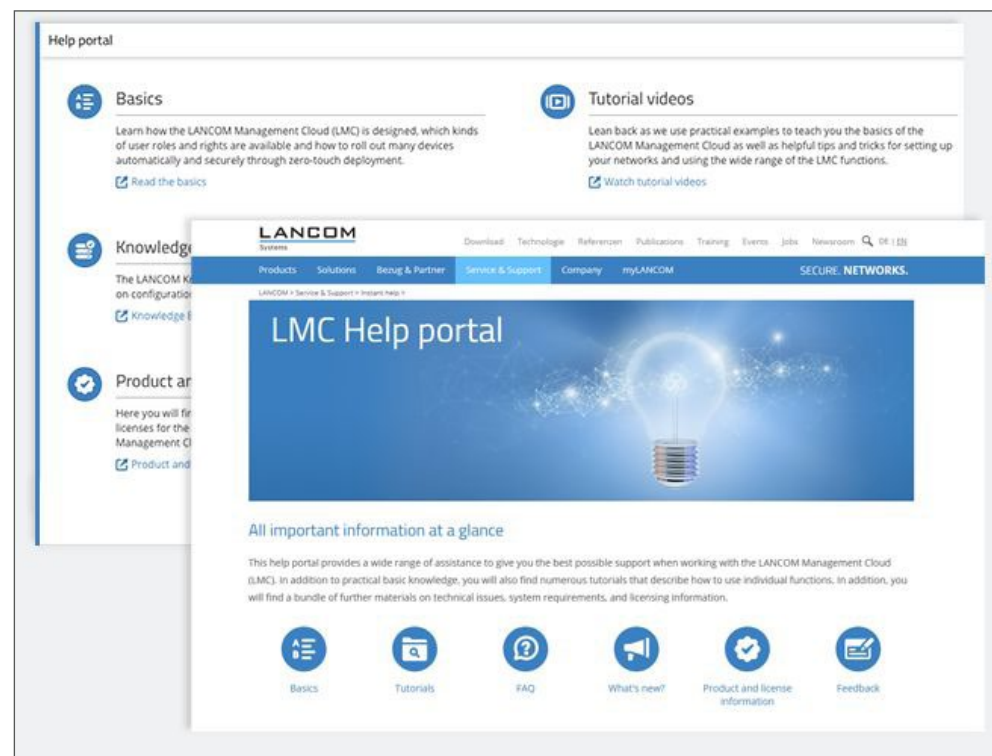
Help portal

Basics

Learn how the LANCOM Management Cloud (LMC) is designed, which kinds of user roles and rights are available and how to roll out many devices automatically and securely through zero-touch deployment.

Read the basics

Tutorial videos

Lean back as we use practical examples to teach you the basics of the LANCOM Management Cloud as well as helpful tips and tricks for setting up your networks and using the wide range of the LMC functions.

Watch tutorial videos

Knowledge

The LANCOM K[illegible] on configuratio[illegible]

Knowledge B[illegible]

Product ar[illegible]

Here you will fi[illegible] licenses for the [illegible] Management Cl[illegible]

Product and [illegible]

LANCOM Systems

Download Technologie Referenzen Publications Training Events Jobs Newsroom DE | EN

Products Solutions Bezug & Partner Service & Support Company myLANCOM SECURE. NETWORKS.

LANCOM > Service & Support > Instant help >

LMC Help portal

All important information at a glance

This help portal provides a wide range of assistance to give you the best possible support when working with the LANCOM Management Cloud (LMC). In addition to practical basic knowledge, you will also find numerous tutorials that describe how to use individual functions. In addition, you will find a bundle of further materials on technical issues, system requirements, and licensing information.

Basics Tutorials FAQ What's new? Product and license information Feedback